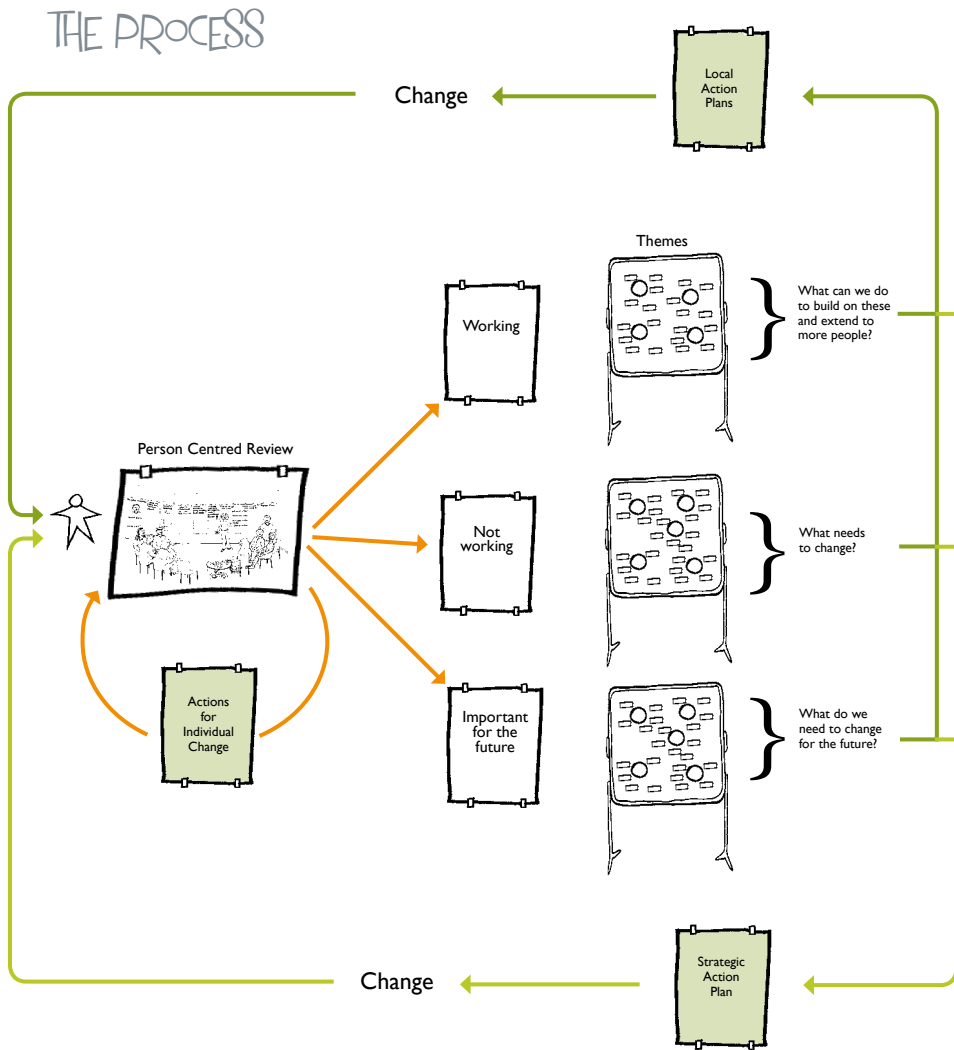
THE PROCESS

Change

Local Action Plans

Themes

Working

What can we do to build on these and extend to more people?

Person Centred Review

Not working

What needs to change?

Actions for Individual Change

Important for the future

What do we need to change for the future?

Strategic Action Plan

Change